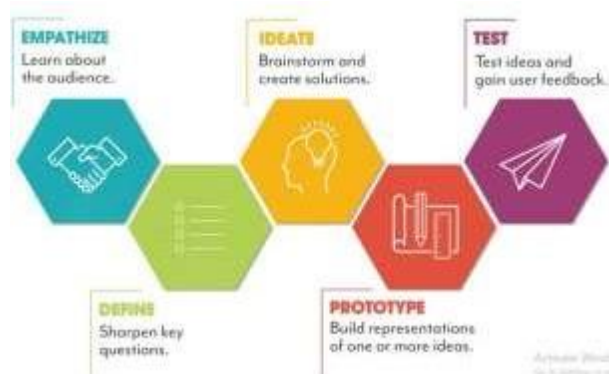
EMPATHIZE
Learn about the audience.

IDEATE
Brainstorm and create solutions.

TEST
Test ideas and gain user feedback.

DEFINE
Sharpen key questions.

PROTOTYPE
Build representations of one or more ideas.

Activate Wind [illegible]